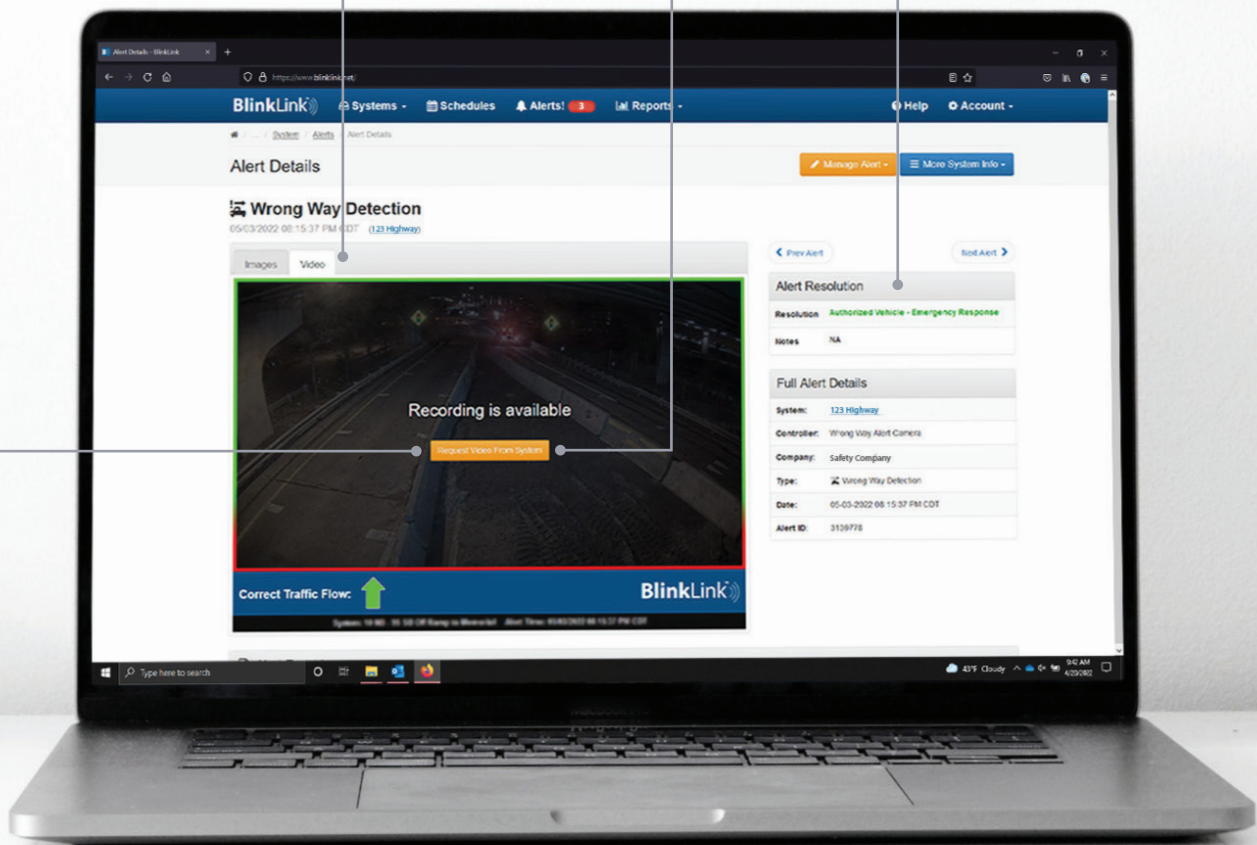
Alert Details - BlinkLink

https://www.blinklink.net/

BlinkLink Systems Schedules Alerts! 3 Reports Help Account

System / Alerts / Alert Details

Alert Details

Manage Alert More System Info

Wrong Way Detection

05/03/2022 08:15:37 PM CDT (123 Highway)

Images Video

Recording is available

Request Video From System

Correct Traffic Flow:

BlinkLink

System: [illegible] Alert Time: 05/03/2022 08:15:37 PM CDT

Prev Alert

Next Alert

Alert Resolution

| Resolution | Authorized Vehicle - Emergency Response |
|---|---|
| Notes | NA |

Full Alert Details

| System: | 123 Highway |
|---|---|
| Controller: | Wrong Way Alert Camera |
| Company: | Safety Company |
| Type: | Wrong Way Detection |
| Date: | 05-03-2022 08:15:37 PM CDT |
| Alert ID: | 3139778 |

Type here to search

43°F Cloudy 9:42 AM 4/20/2022